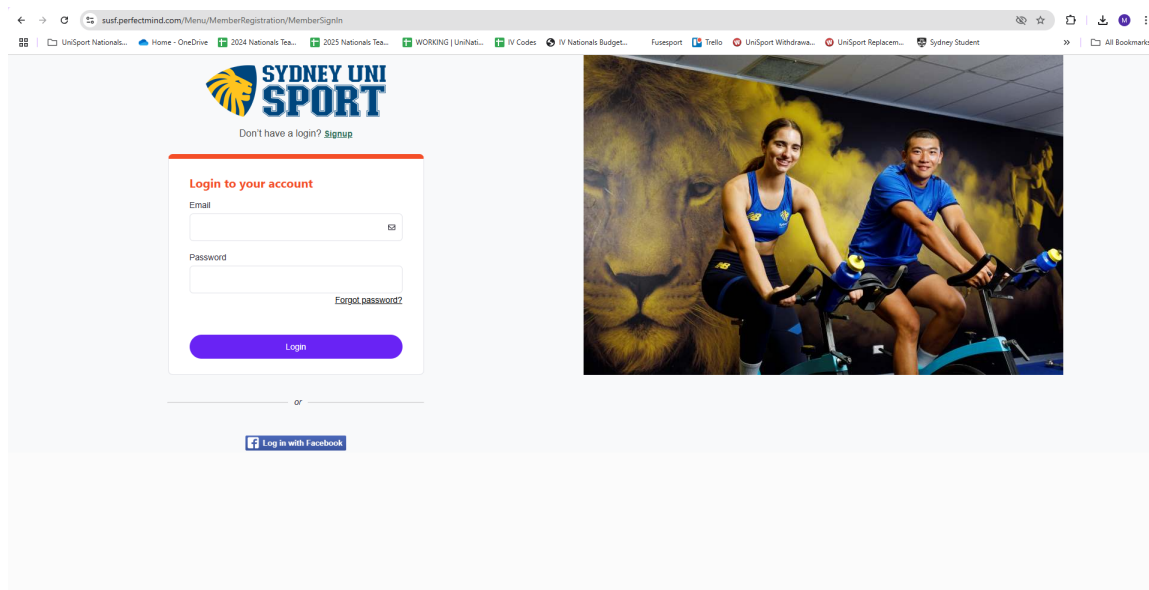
susf.perfectmind.com/Menu/MemberRegistration/MemberSignIn

UniSport Nationals... Home - OneDrive 2024 Nationals Tea... 2025 Nationals Tea... WORKING | UniNati... IV Codes IV Nationals Budget... Fusesport Trello UniSport Withdrawa... UniSport Replacem... Sydney Student » All Bookmarks

SYDNEY UNI SPORT

Don't have a login? Signup

Login to your account

Email

Password

Forgot password?

Login

or

Log in with Facebook